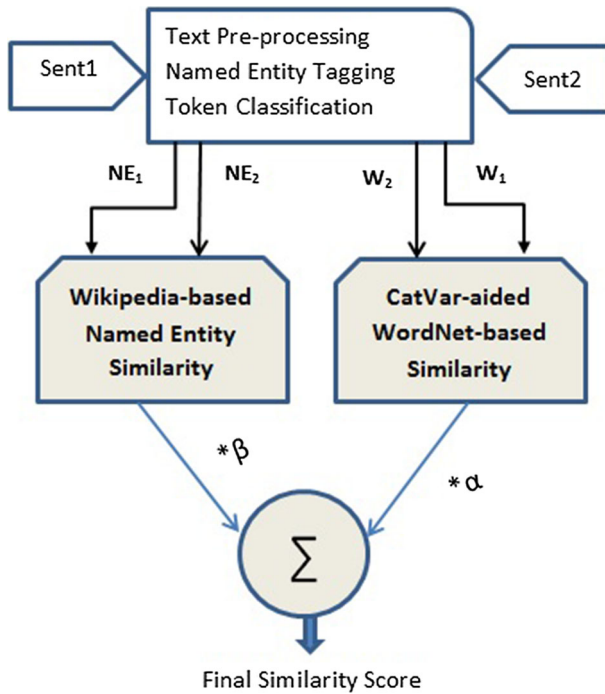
Sent1

Text Pre-processing
Named Entity Tagging
Token Classification

Sent2

$NE_1$

$NE_2$

$W_2$

$W_1$

Wikipedia-based Named Entity Similarity

CatVar-aided WordNet-based Similarity

$*\beta$

$*\alpha$

$\sum$

Final Similarity Score